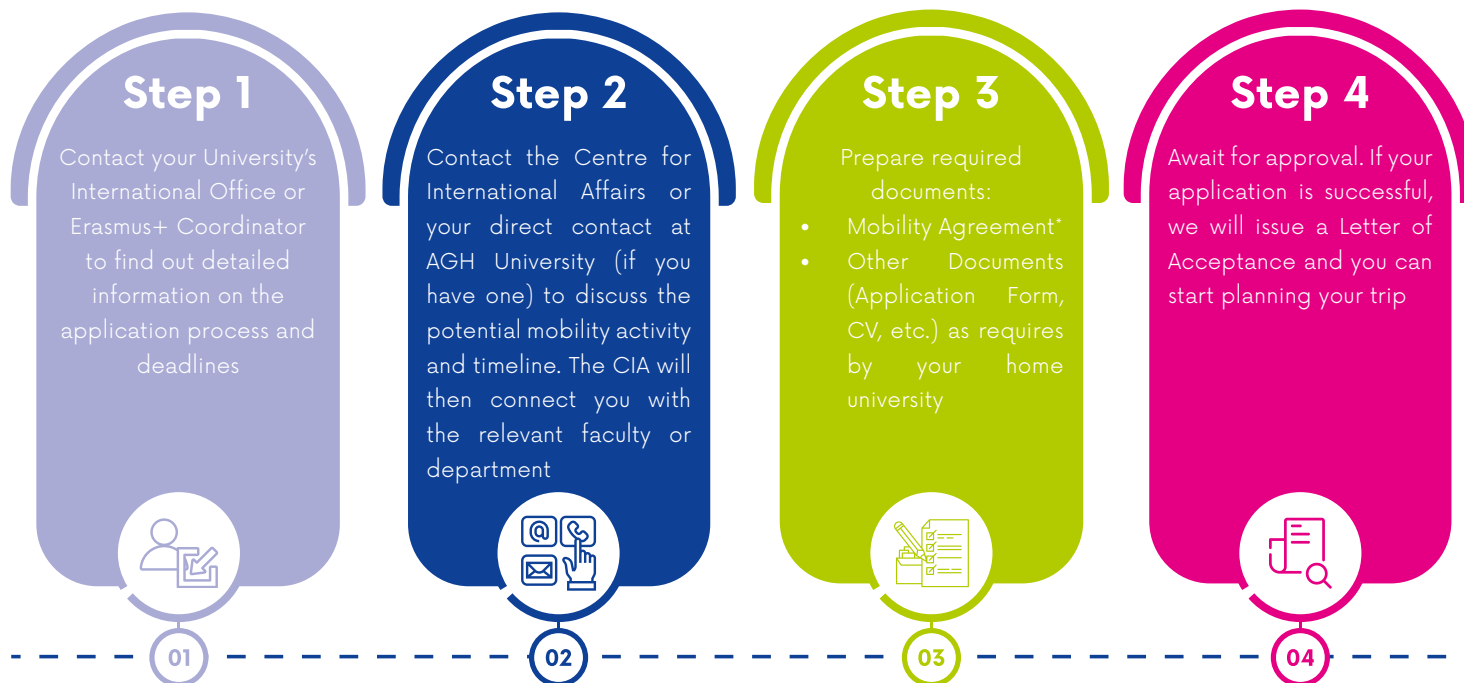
Step 1

Contact your University's International Office or Erasmus+ Coordinator to find out detailed information on the application process and deadlines

01

Step 2

Contact the Centre for International Affairs or your direct contact at AGH University (if you have one) to discuss the potential mobility activity and timeline. The CIA will then connect you with the relevant faculty or department

02

Step 3

Prepare required documents:

- Mobility Agreement*
- Other Documents (Application Form, CV, etc.) as requires by your home university

03

Step 4

Await for approval. If your application is successful, we will issue a Letter of Acceptance and you can start planning your trip

04